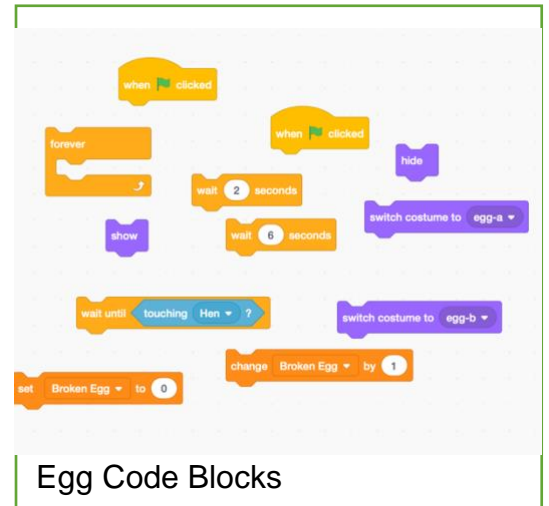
when clicked

forever

when clicked

hide

wait 2 seconds

switch costume to egg-a ▾

show

wait 6 seconds

wait until touching Hen ▾ ?

switch costume to egg-b ▾

change Broken Egg ▾ by 1

set Broken Egg ▾ to 0

Egg Code Blocks